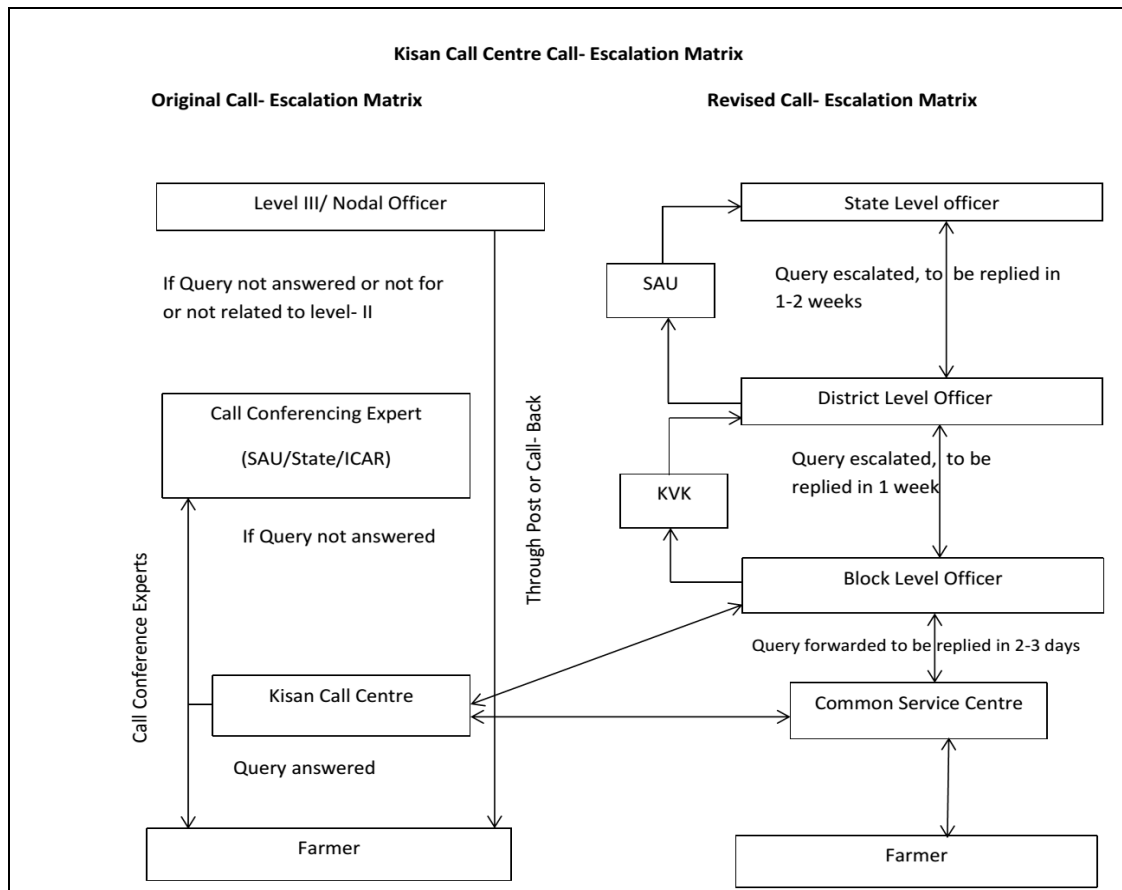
Kisan Call Centre Call- Escalation Matrix

Original Call- Escalation Matrix

Revised Call- Escalation Matrix

Level III/ Nodal Officer

If Query not answered or not for or not related to level- II

Call Conferencing Expert

(SAU/State/ICAR)

If Query not answered

Through Post or Call- Back

Call Conference Experts

Kisan Call Centre

Query answered

Farmer

State Level officer

SAU

Query escalated, to be replied in 1-2 weeks

District Level Officer

KVK

Query escalated, to be replied in 1 week

Block Level Officer

Query forwarded to be replied in 2-3 days

Common Service Centre

Farmer